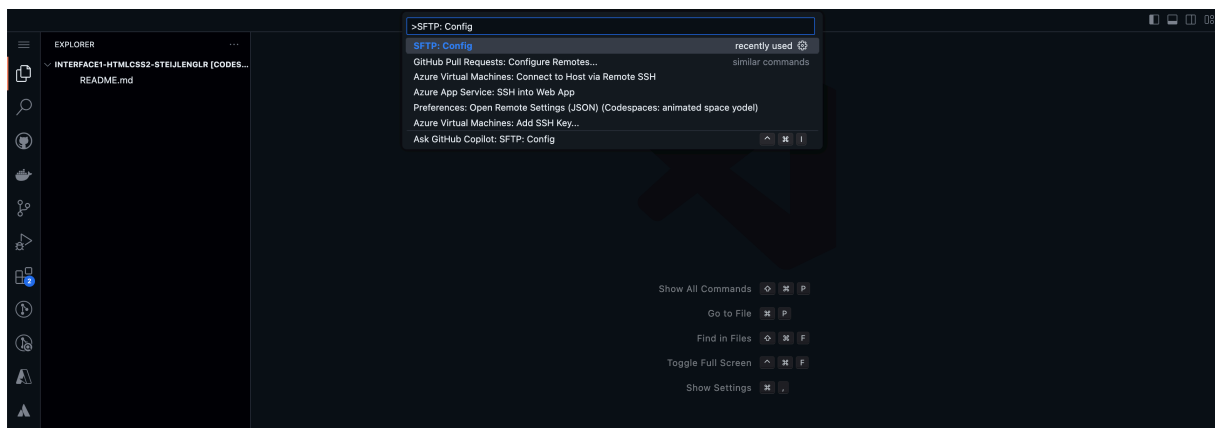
>SFTP: Config

EXPLORER ...

INTERFACE1-HTMLCSS2-STEIJLENGLR [CODES...

README.md

SFTP: Config recently used
GitHub Pull Requests: Configure Remotes... similar commands
Azure Virtual Machines: Connect to Host via Remote SSH
Azure App Service: SSH into Web App
Preferences: Open Remote Settings (JSON) (Codespaces: animated space yodel)
Azure Virtual Machines: Add SSH Key...
Ask GitHub Copilot: SFTP: Config ^ ⌘ I

2

Show All Commands ⇧ ⌘ P
Go to File ⌘ P
Find in Files ⇧ ⌘ F
Toggle Full Screen ^ ⌘ F
Show Settings ⌘ ,